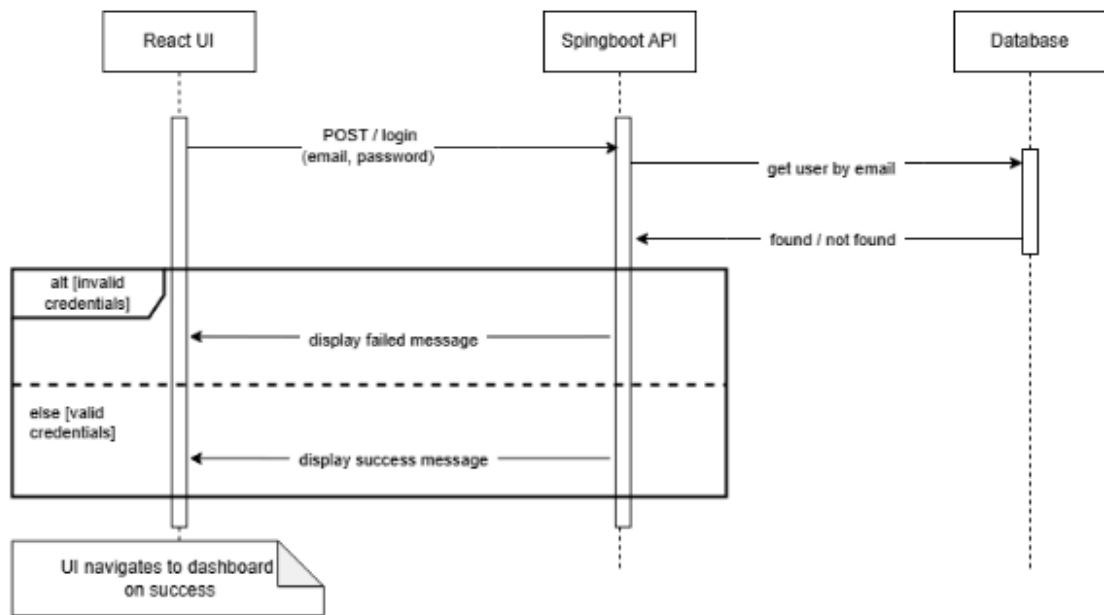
React UI

Spingboot API

Database

POST / login
(email, password)

get user by email

found / not found

alt [invalid credentials]

display failed message

else [valid credentials]

display success message

UI navigates to dashboard on success